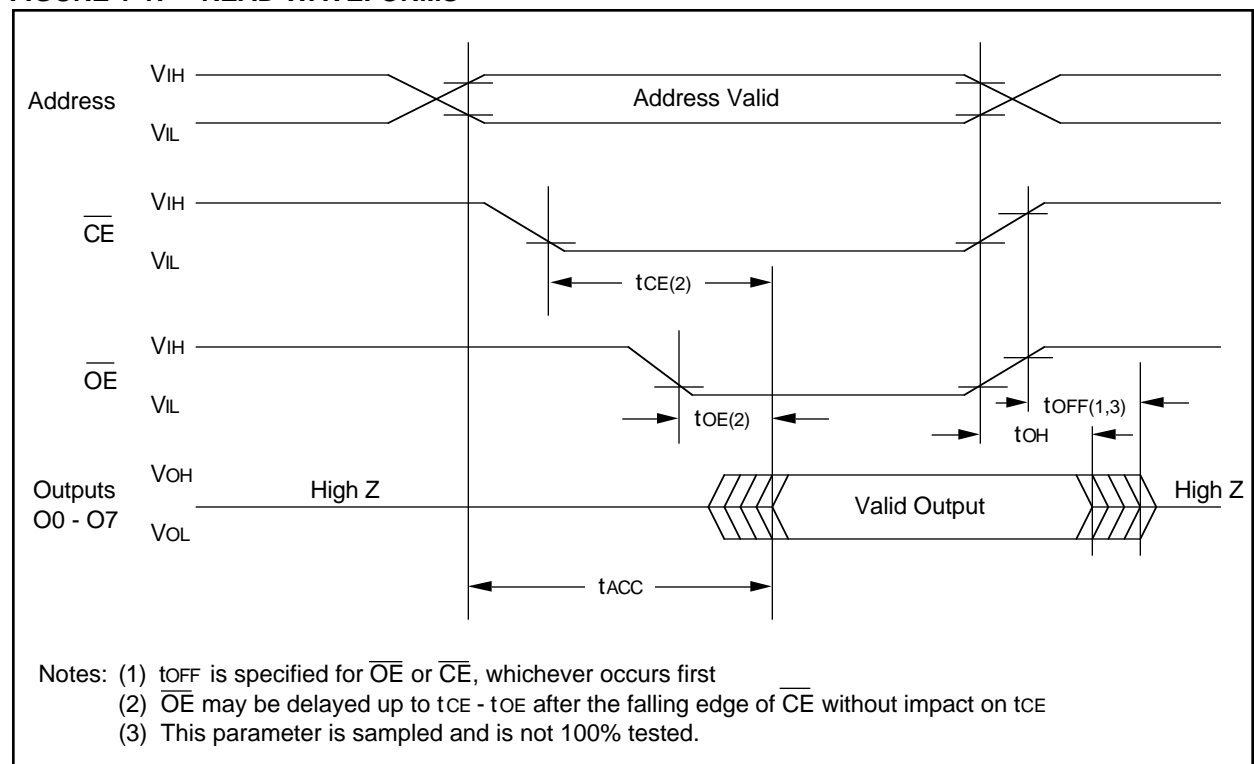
FIGURE 1-1: READ WAVEFORMS

Address
$V_{IH}$
$V_{IL}$
Address Valid

$\overline{CE}$
$V_{IH}$
$V_{IL}$
$t_{CE(2)}$

$\overline{OE}$
$V_{IH}$
$V_{IL}$
$t_{OE(2)}$
$t_{OFF(1,3)}$
$t_{OH}$

Outputs O0 - O7
$V_{OH}$
$V_{OL}$
High Z
Valid Output
High Z

$t_{ACC}$

Notes: (1) $t_{OFF}$ is specified for $\overline{OE}$ or $\overline{CE}$, whichever occurs first
(2) $\overline{OE}$ may be delayed up to $t_{CE}$ - $t_{OE}$ after the falling edge of $\overline{CE}$ without impact on $t_{CE}$
(3) This parameter is sampled and is not 100% tested.